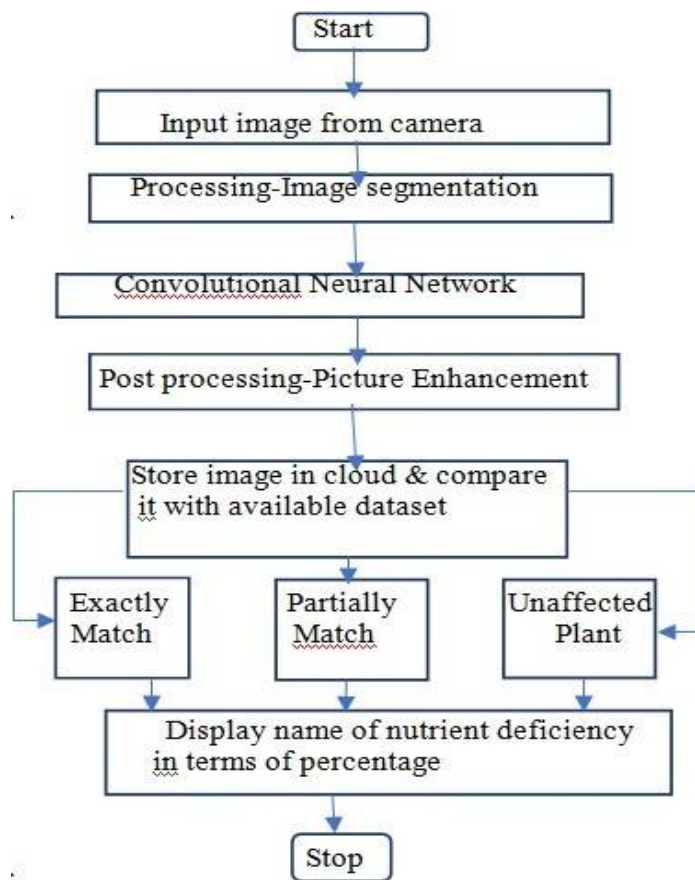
Start

Input image from camera

Processing-Image segmentation

Convolutional Neural Network

Post processing-Picture Enhancement

Store image in cloud & compare it with available dataset

Exactly Match

Partially Match

Unaffected Plant

Display name of nutrient deficiency in terms of percentage

Stop